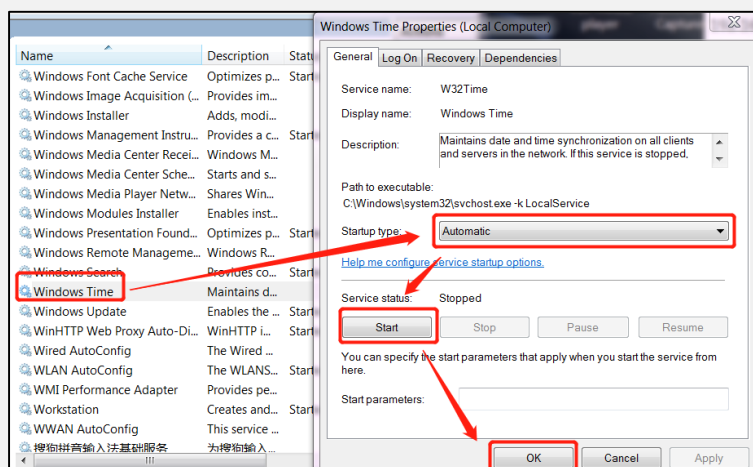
| Name | Description | Status |
|---|---|---|
| Windows Font Cache Service | Optimizes p... | Start |
| Windows Image Acquisition (... | Provides im... | |
| Windows Installer | Adds, modi... | |
| Windows Management Instru... | Provides a c... | Start |
| Windows Media Center Recei... | Windows M... | |
| Windows Media Center Sche... | Starts and s... | |
| Windows Media Player Netw... | Shares Win... | |
| Windows Modules Installer | Enables inst... | |
| Windows Presentation Found... | Optimizes p... | Start |
| Windows Remote Manageme... | Windows R... | |
| Windows Search | Provides co... | Start |
| Windows Time | Maintains d... | |
| Windows Update | Enables the ... | Start |
| WinHTTP Web Proxy Auto-Di... | WinHTTP i... | Start |
| Wired AutoConfig | The Wired ... | |
| WLAN AutoConfig | The WLANS... | Start |
| WMI Performance Adapter | Provides pe... | |
| Workstation | Creates and... | Start |
| WWAN AutoConfig | This service ... | |
| 搜狗拼音输入法基础服务 | 为搜狗输入... | |

Windows Time Properties (Local Computer)

General | Log On | Recovery | Dependencies

Service name: W32Time

Display name: Windows Time

Description: Maintains date and time synchronization on all clients and servers in the network. If this service is stopped,

Path to executable:
C:\Windows\system32\svchost.exe -k LocalService

Startup type: Automatic

Help me configure service startup options.

Service status: Stopped

Start | Stop | Pause | Resume

You can specify the start parameters that apply when you start the service from here.

Start parameters:

OK | Cancel | Apply